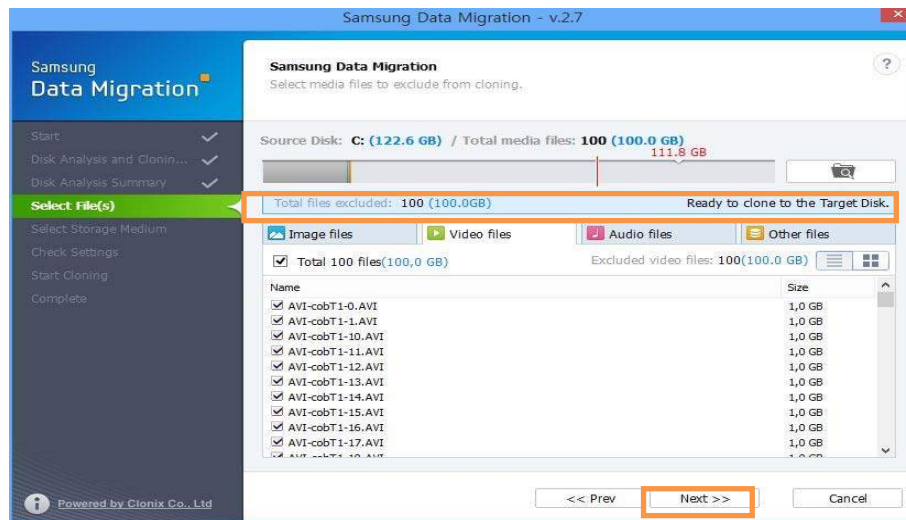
Samsung Data Migration - v.2.7

Samsung
Data Migration

Start
Disk Analysis and Clonin...
Disk Analysis Summary
Select File(s)
Select Storage Medium
Check Settings
Start Cloning
Complete

Powered by Clonix Co., Ltd

Samsung Data Migration
Select media files to exclude from cloning.

?

Source Disk: C: (122.6 GB) / Total media files: 100 (100.0 GB)

111.8 GB

Total files excluded: 100 (100.0GB)
Ready to clone to the Target Disk.

Image files | Video files | Audio files | Other files

Total 100 files(100,0 GB)
Excluded video files: 100(100.0 GB)

| Name | Size |
|---|---|
| AVI-cobT1-0.AVI | 1,0 GB |
| AVI-cobT1-1.AVI | 1,0 GB |
| AVI-cobT1-10.AVI | 1,0 GB |
| AVI-cobT1-11.AVI | 1,0 GB |
| AVI-cobT1-12.AVI | 1,0 GB |
| AVI-cobT1-13.AVI | 1,0 GB |
| AVI-cobT1-14.AVI | 1,0 GB |
| AVI-cobT1-15.AVI | 1,0 GB |
| AVI-cobT1-16.AVI | 1,0 GB |
| AVI-cobT1-17.AVI | 1,0 GB |
| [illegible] | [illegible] |

<< Prev
Next >>
Cancel